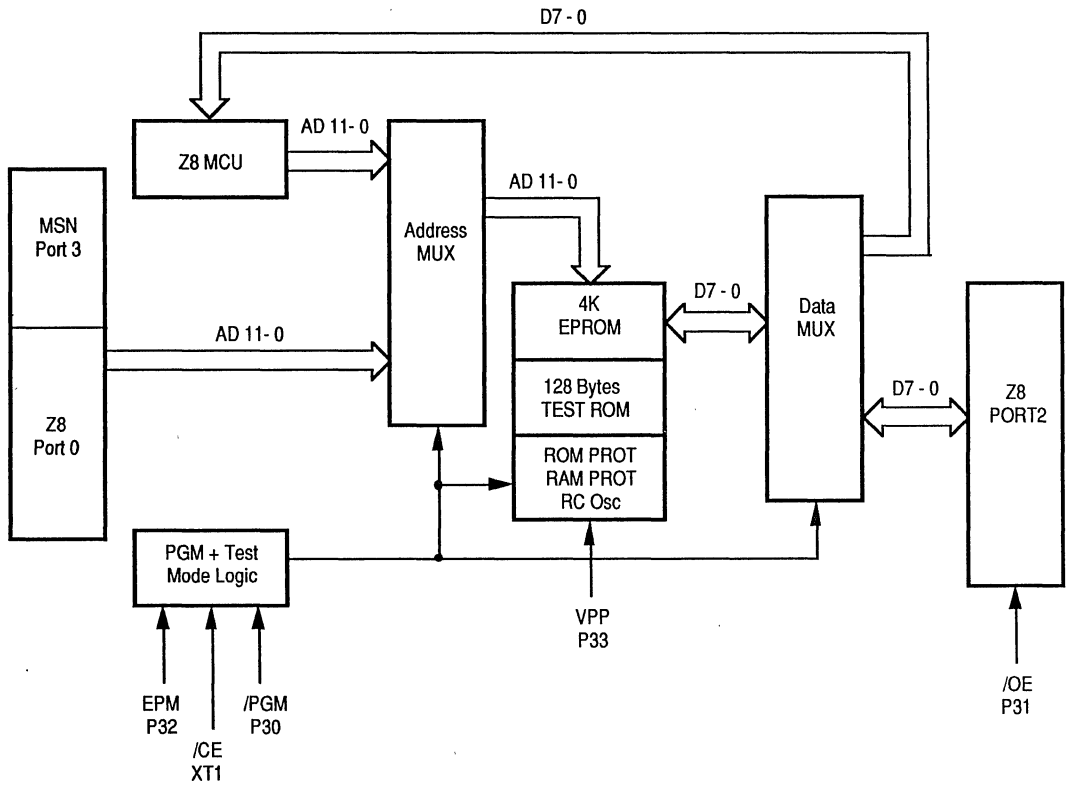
D7 - 0

Z8 MCU

AD 11- 0

MSN Port 3

Address MUX

AD 11- 0

AD 11- 0

Z8 Port 0

4K EPROM

128 Bytes TEST ROM

ROM PROT RAM PROT RC Osc

D7 - 0

Data MUX

D7 - 0

Z8 PORT2

PGM + Test Mode Logic

EPM P32

/CE XT1

/PGM P30

VPP P33

/OE P31